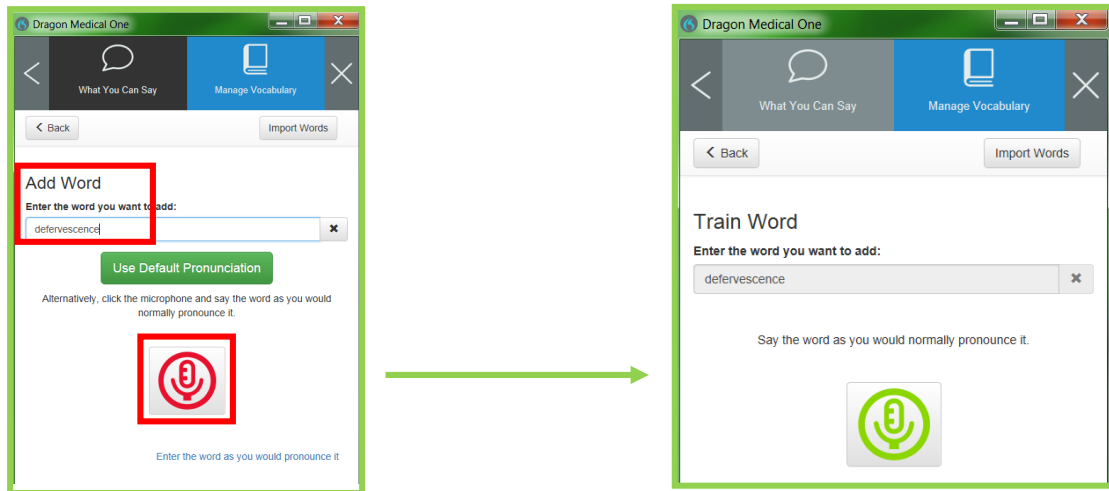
Dragon Medical One

What You Can Say

Manage Vocabulary

Back

Import Words

Add Word

Enter the word you want to add:

defervescence

Use Default Pronunciation

Alternatively, click the microphone and say the word as you would normally pronounce it.

Enter the word as you would pronounce it

Dragon Medical One

What You Can Say

Manage Vocabulary

Back

Import Words

Train Word

Enter the word you want to add:

defervescence

Say the word as you would normally pronounce it.